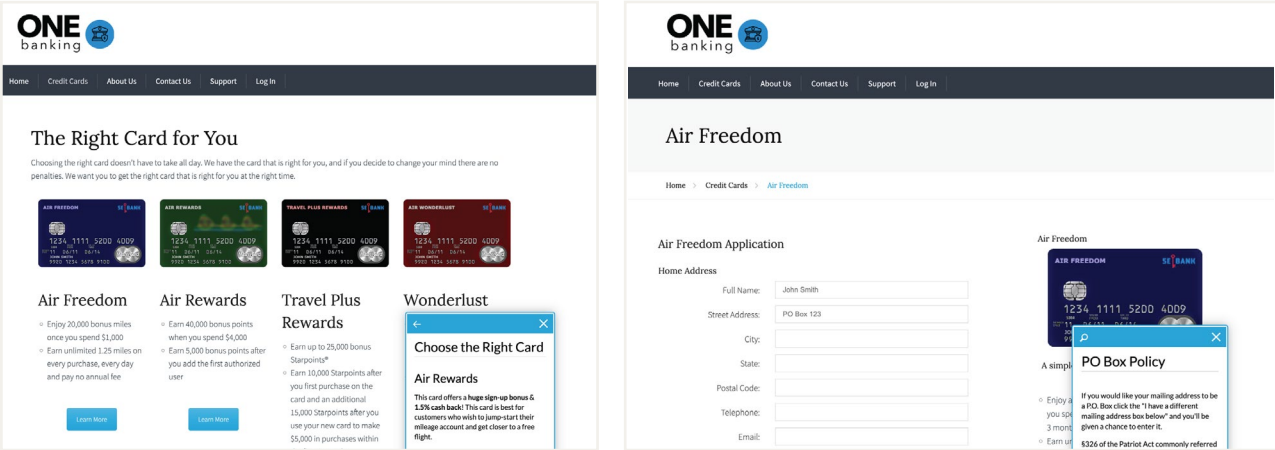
ONE banking

Home Credit Cards About Us Contact Us Support Log In

The Right Card for You

Choosing the right card doesn't have to take all day. We have the card that is right for you, and if you decide to change your mind there are no penalties. We want you to get the right card that is right for you at the right time.

AIR FREEDOM SE BANK 1234 1111 5200 4009 JOHN SMITH

AIR REWARDS SE BANK 1234 1111 5200 4009 JOHN SMITH

TRAVEL PLUS REWARDS SE BANK 1234 1111 5200 4009 JOHN SMITH

AIR WONDERLUST SE BANK 1234 1111 5200 4009 JOHN SMITH

Air Freedom
Enjoy 20,000 bonus miles once you spend $1,000
Earn unlimited 1.25 miles on every purchase, every day and pay no annual fee

Learn More

Air Rewards
Earn 40,000 bonus points when you spend $4,000
Earn 5,000 bonus points after you add the first authorized user

Learn More

Travel Plus Rewards
Earn up to 25,000 bonus Starpoints®
Earn 10,000 Starpoints after you first purchase on the card and an additional 15,000 Starpoints after you use your new card to make $5,000 in purchases within

Wonderlust

Choose the Right Card

Air Rewards

This card offers a **huge sign-up bonus & 1.5% cash back!** This card is best for customers who wish to jump-start their mileage account and get closer to a free flight.

ONE banking

Home Credit Cards About Us Contact Us Support Log In

Air Freedom

Home › Credit Cards › Air Freedom

Air Freedom Application

Home Address

Full Name: John Smith
Street Address: PO Box 123
City:
State:
Postal Code:
Telephone:
Email:

Air Freedom

AIR FREEDOM SE BANK 1234 1111 5200 4009

A simp

Enjoy a
you spe
3 mont
Earn u

PO Box Policy

If you would like your mailing address to be a P.O. Box click the "I have a different mailing address box below" and you'll be given a chance to enter it.

§326 of the Patriot Act commonly referred